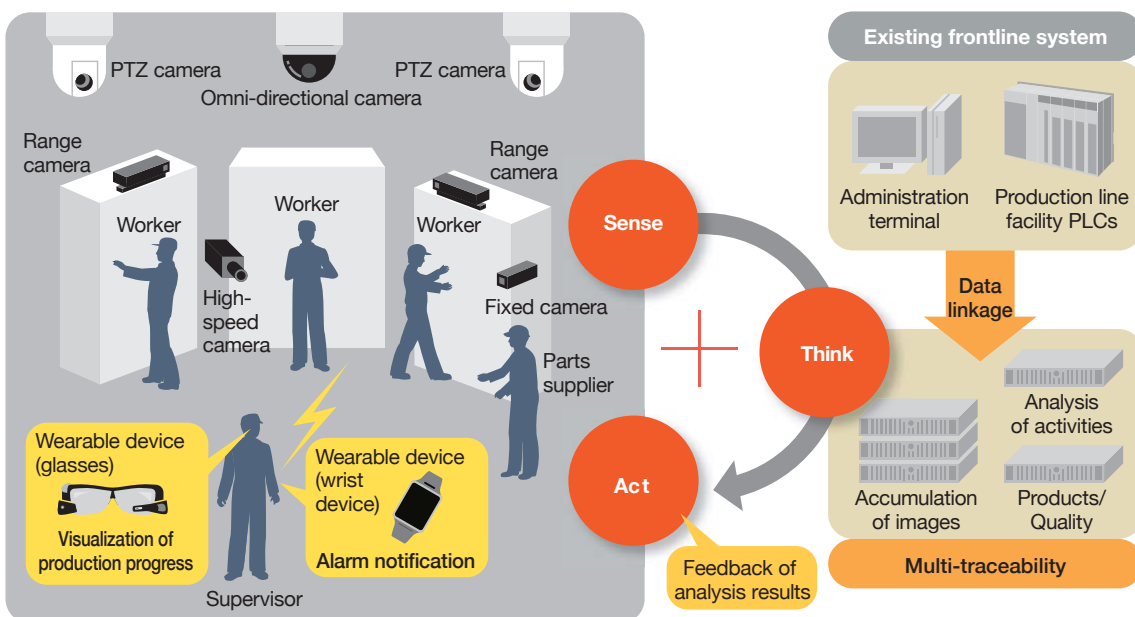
PTZ camera
Omni-directional camera
PTZ camera
Range camera
Worker
Worker
Range camera
Worker
High-speed camera
Fixed camera
Parts supplier
Wearable device (glasses)
Visualization of production progress
Wearable device (wrist device)
Alarm notification
Supervisor
Sense
Think
Act
Feedback of analysis results
Existing frontline system
Administration terminal
Production line facility PLCs
Data linkage
Analysis of activities
Accumulation of images
Products/ Quality
Multi-traceability